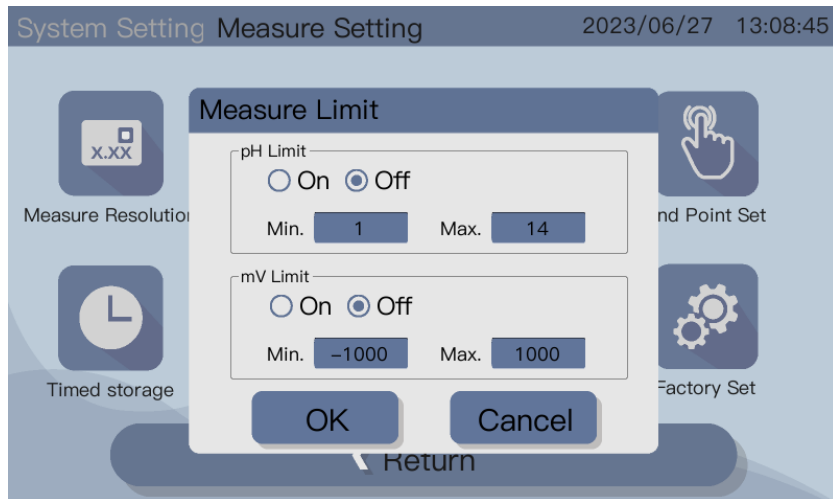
System Setting Measure Setting 2023/06/27 13:08:45

X.XX

Measure Resolutio

Timed storage

nd Point Set

Factory Set

Measure Limit

pH Limit
On Off
Min. 1 Max. 14

mV Limit
On Off
Min. −1000 Max. 1000

OK Cancel

Return